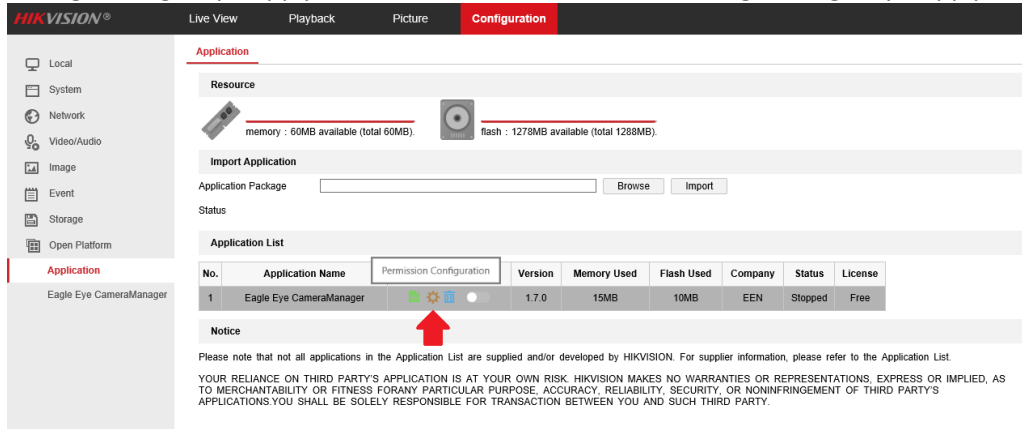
HIKVISION®

Live View
Playback
Picture
Configuration

Local
System
Network
Video/Audio
Image
Event
Storage
Open Platform
Application
Eagle Eye CameraManager

Application

Resource

memory : 60MB available (total 60MB).
flash : 1278MB available (total 1288MB).

Import Application

Application Package
Browse
Import

Status

Application List

Permission Configuration

| No. | Application Name | | Version | Memory Used | Flash Used | Company | Status | License |
|---|---|---|---|---|---|---|---|---|
| 1 | Eagle Eye CameraManager | | 1.7.0 | 15MB | 10MB | EEN | Stopped | Free |

Notice

Please note that not all applications in the Application List are supplied and/or developed by HIKVISION. For supplier information, please refer to the Application List.

YOUR RELIANCE ON THIRD PARTY'S APPLICATION IS AT YOUR OWN RISK. HIKVISION MAKES NO WARRANTIES OR REPRESENTATIONS, EXPRESS OR IMPLIED, AS TO MERCHANTABILITY OR FITNESS FORANY PARTICULAR PURPOSE, ACCURACY, RELIABILITY, SECURITY, OR NONINFRINGEMENT OF THIRD PARTY'S APPLICATIONS.YOU SHALL BE SOLELY RESPONSIBLE FOR TRANSACTION BETWEEN YOU AND SUCH THIRD PARTY.